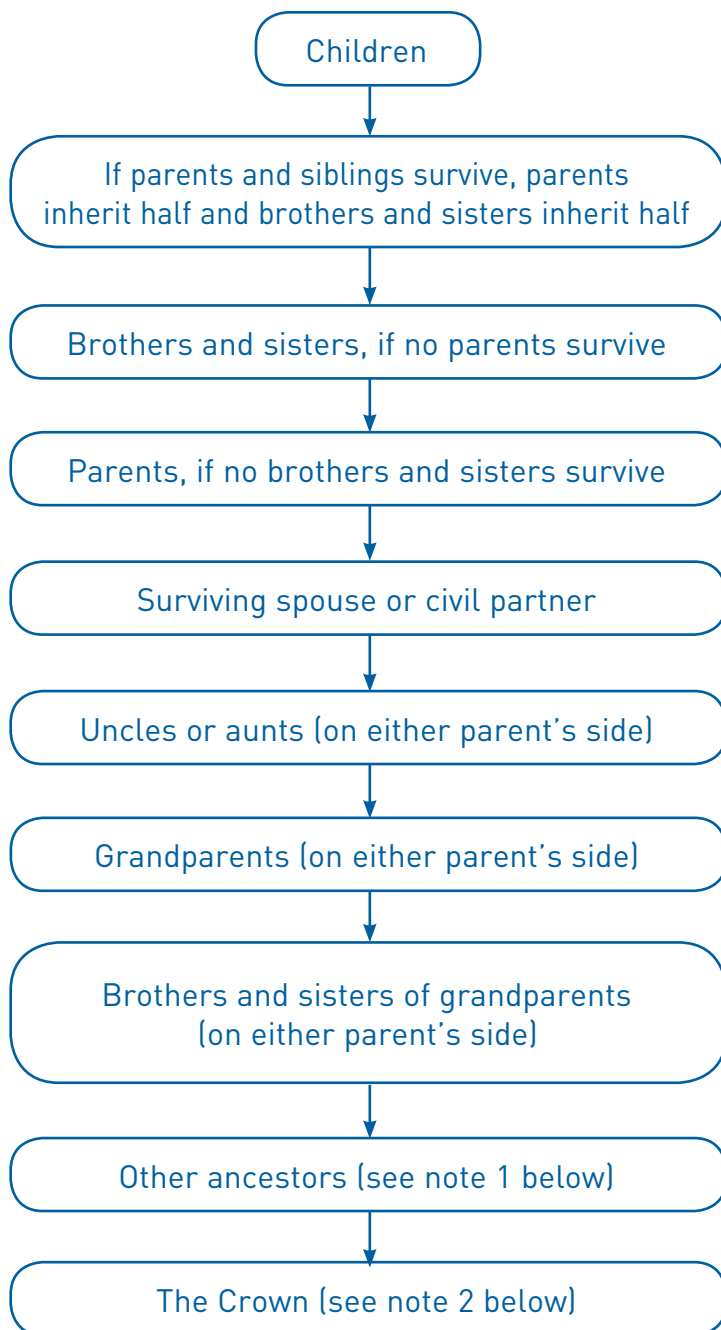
Children

If parents and siblings survive, parents inherit half and brothers and sisters inherit half

Brothers and sisters, if no parents survive

Parents, if no brothers and sisters survive

Surviving spouse or civil partner

Uncles or aunts (on either parent's side)

Grandparents (on either parent's side)

Brothers and sisters of grandparents (on either parent's side)

Other ancestors (see note 1 below)

The Crown (see note 2 below)